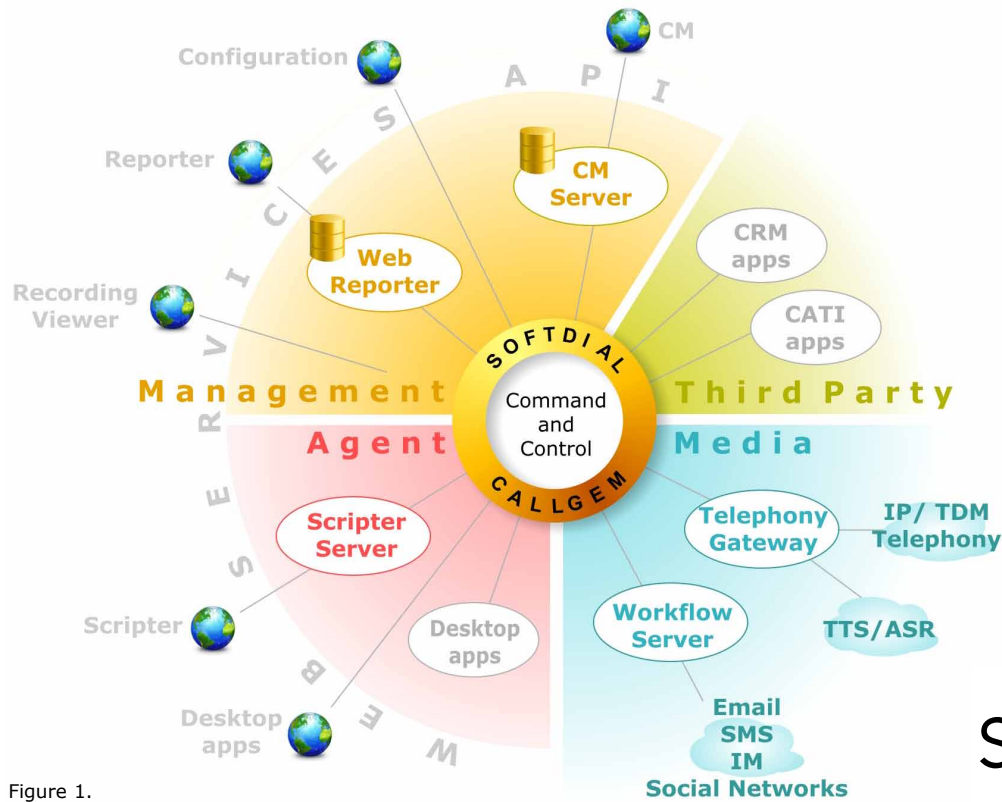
Configuration

CM

A P I

Reporter

S E C I V R E S B E W

CM Server

Web Reporter

Recording Viewer

CRM apps

CATI apps

SOFTDIAL

Command and Control

CALLGEM

Management

Third Party

Agent

Media

Scripter Server

Telephony Gateway

IP/ TDM Telephony

Scripter

Desktop apps

Workflow Server

TTS/ASR

Desktop apps

Email
SMS
IM
Social Networks

Figure 1.

S